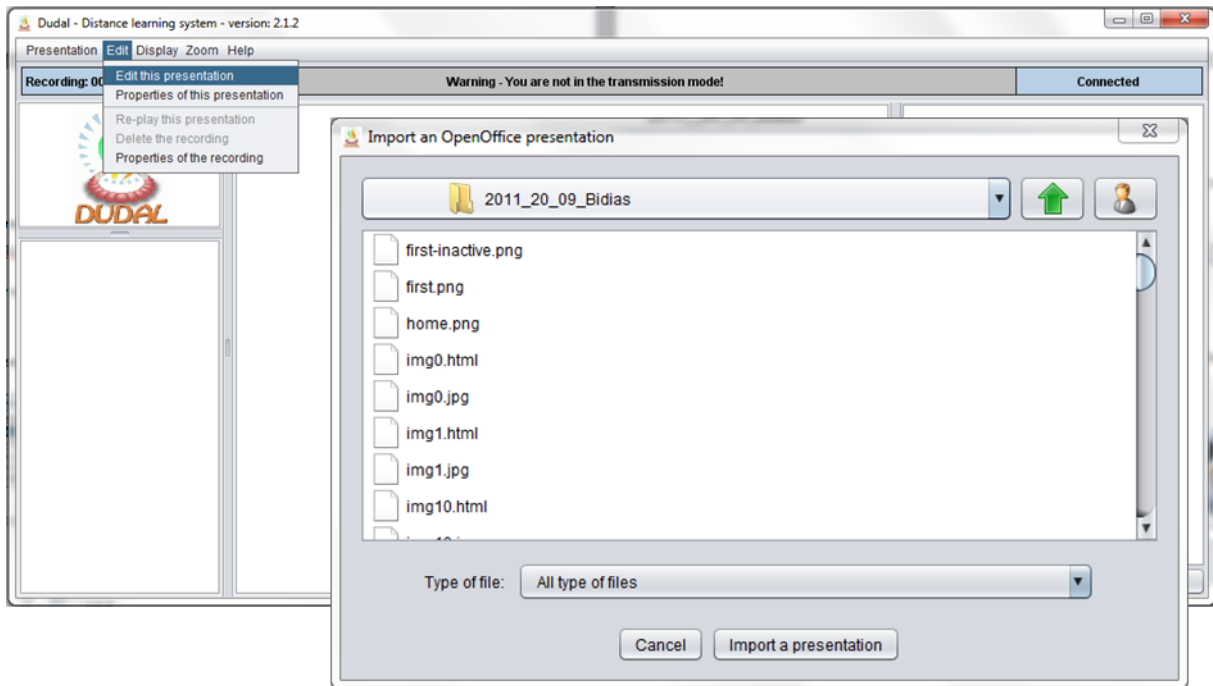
Dudal - Distance learning system - version: 2.1.2

Presentation Edit Display Zoom Help

Recording: 00

Edit this presentation
Properties of this presentation
Re-play this presentation
Delete the recording
Properties of the recording

Warning - You are not in the transmission mode!

Connected

DUDAL

Import an OpenOffice presentation

2011_20_09_Bidias

first-inactive.png
first.png
home.png
img0.html
img0.jpg
img1.html
img1.jpg
img10.html
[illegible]

Type of file: All type of files

Cancel
Import a presentation